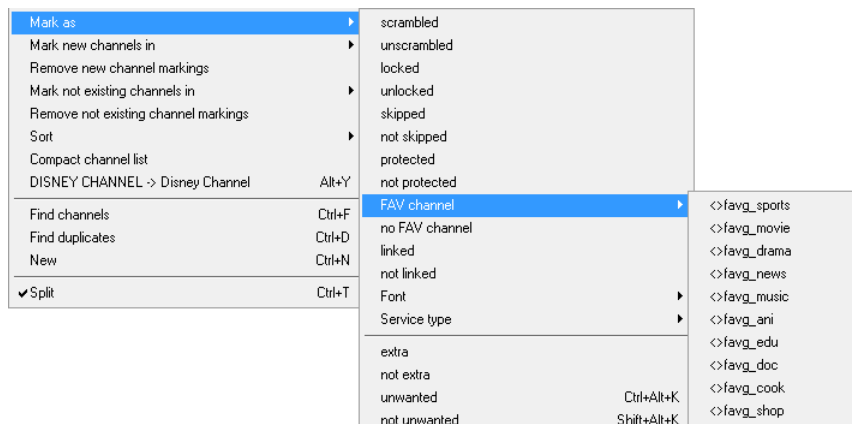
Mark as
Mark new channels in
Remove new channel markings
Mark not existing channels in
Remove not existing channel markings
Sort
Compact channel list
DISNEY CHANNEL -> Disney Channel Alt+Y

Find channels Ctrl+F
Find duplicates Ctrl+D
New Ctrl+N

✔Split Ctrl+T

scrambled
unscrambled
locked
unlocked
skipped
not skipped
protected
not protected
FAV channel
no FAV channel
linked
not linked
Font
Service type

extra
not extra
unwanted Ctrl+Alt+K
not unwanted Shift+Alt+K

<>favg_sports
<>favg_movie
<>favg_drama
<>favg_news
<>favg_music
<>favg_ani
<>favg_edu
<>favg_doc
<>favg_cook
<>favg_shop